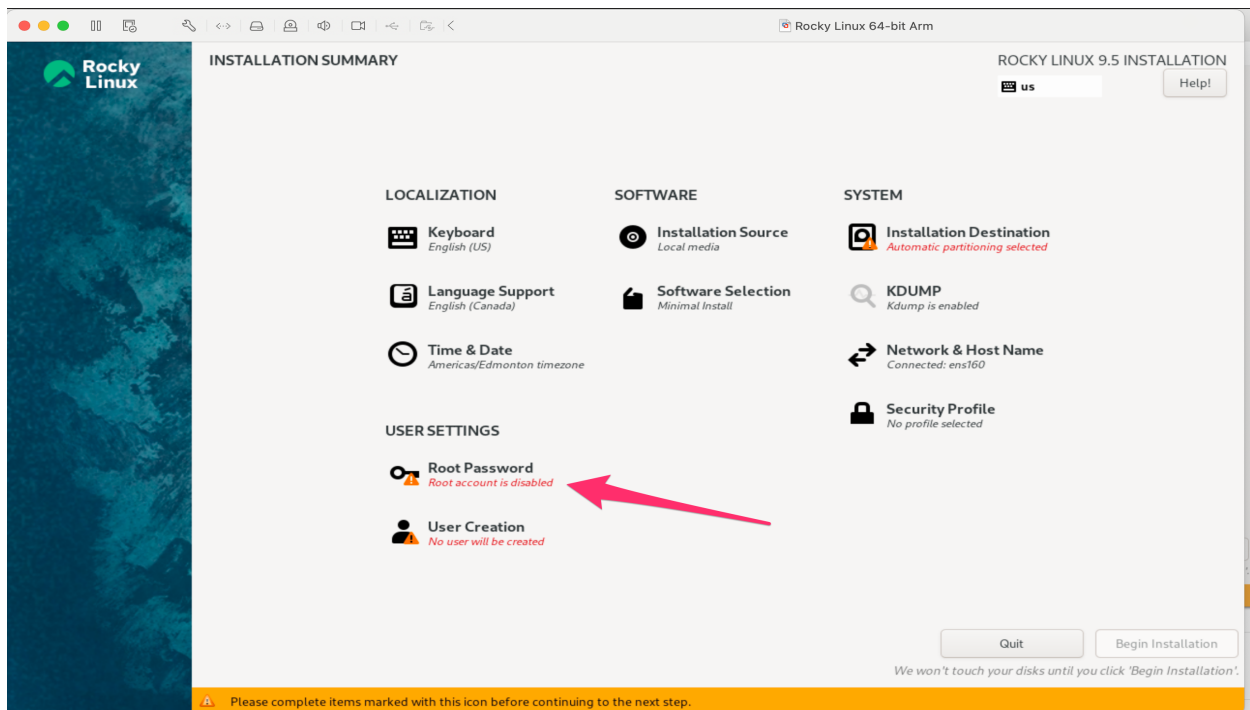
Rocky Linux 64-bit Arm

Rocky Linux

INSTALLATION SUMMARY

ROCKY LINUX 9.5 INSTALLATION

us

Help!

LOCALIZATION

Keyboard
English (US)

Language Support
English (Canada)

Time & Date
Americas/Edmonton timezone

SOFTWARE

Installation Source
Local media

Software Selection
Minimal Install

SYSTEM

Installation Destination
Automatic partitioning selected

KDUMP
Kdump is enabled

Network & Host Name
Connected: ens160

Security Profile
No profile selected

USER SETTINGS

Root Password
Root account is disabled

User Creation
No user will be created

Quit

Begin Installation

We won't touch your disks until you click 'Begin Installation'.

Please complete items marked with this icon before continuing to the next step.